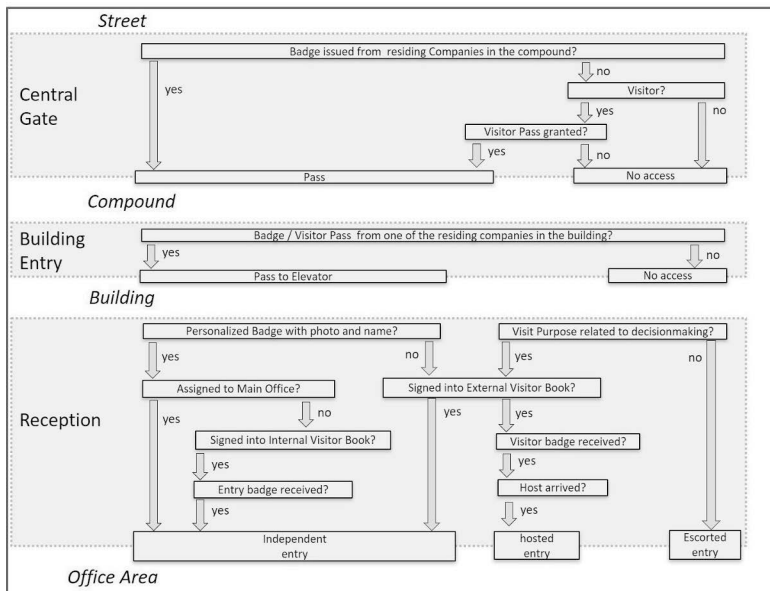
Street

Central Gate

Badge issued from residing Companies in the compound?

yes

no

Visitor?

yes

no

Visitor Pass granted?

yes

no

Pass

No access

Compound

Building Entry

Badge / Visitor Pass from one of the residing companies in the building?

yes

no

Pass to Elevator

No access

Building

Reception

Personalized Badge with photo and name?

Visit Purpose related to decisionmaking?

yes

no

yes

no

Assigned to Main Office?

Signed into External Visitor Book?

yes

no

yes

yes

Signed into Internal Visitor Book?

Visitor badge received?

yes

yes

Entry badge received?

Host arrived?

yes

yes

Independent entry

hosted entry

Escorted entry

Office Area